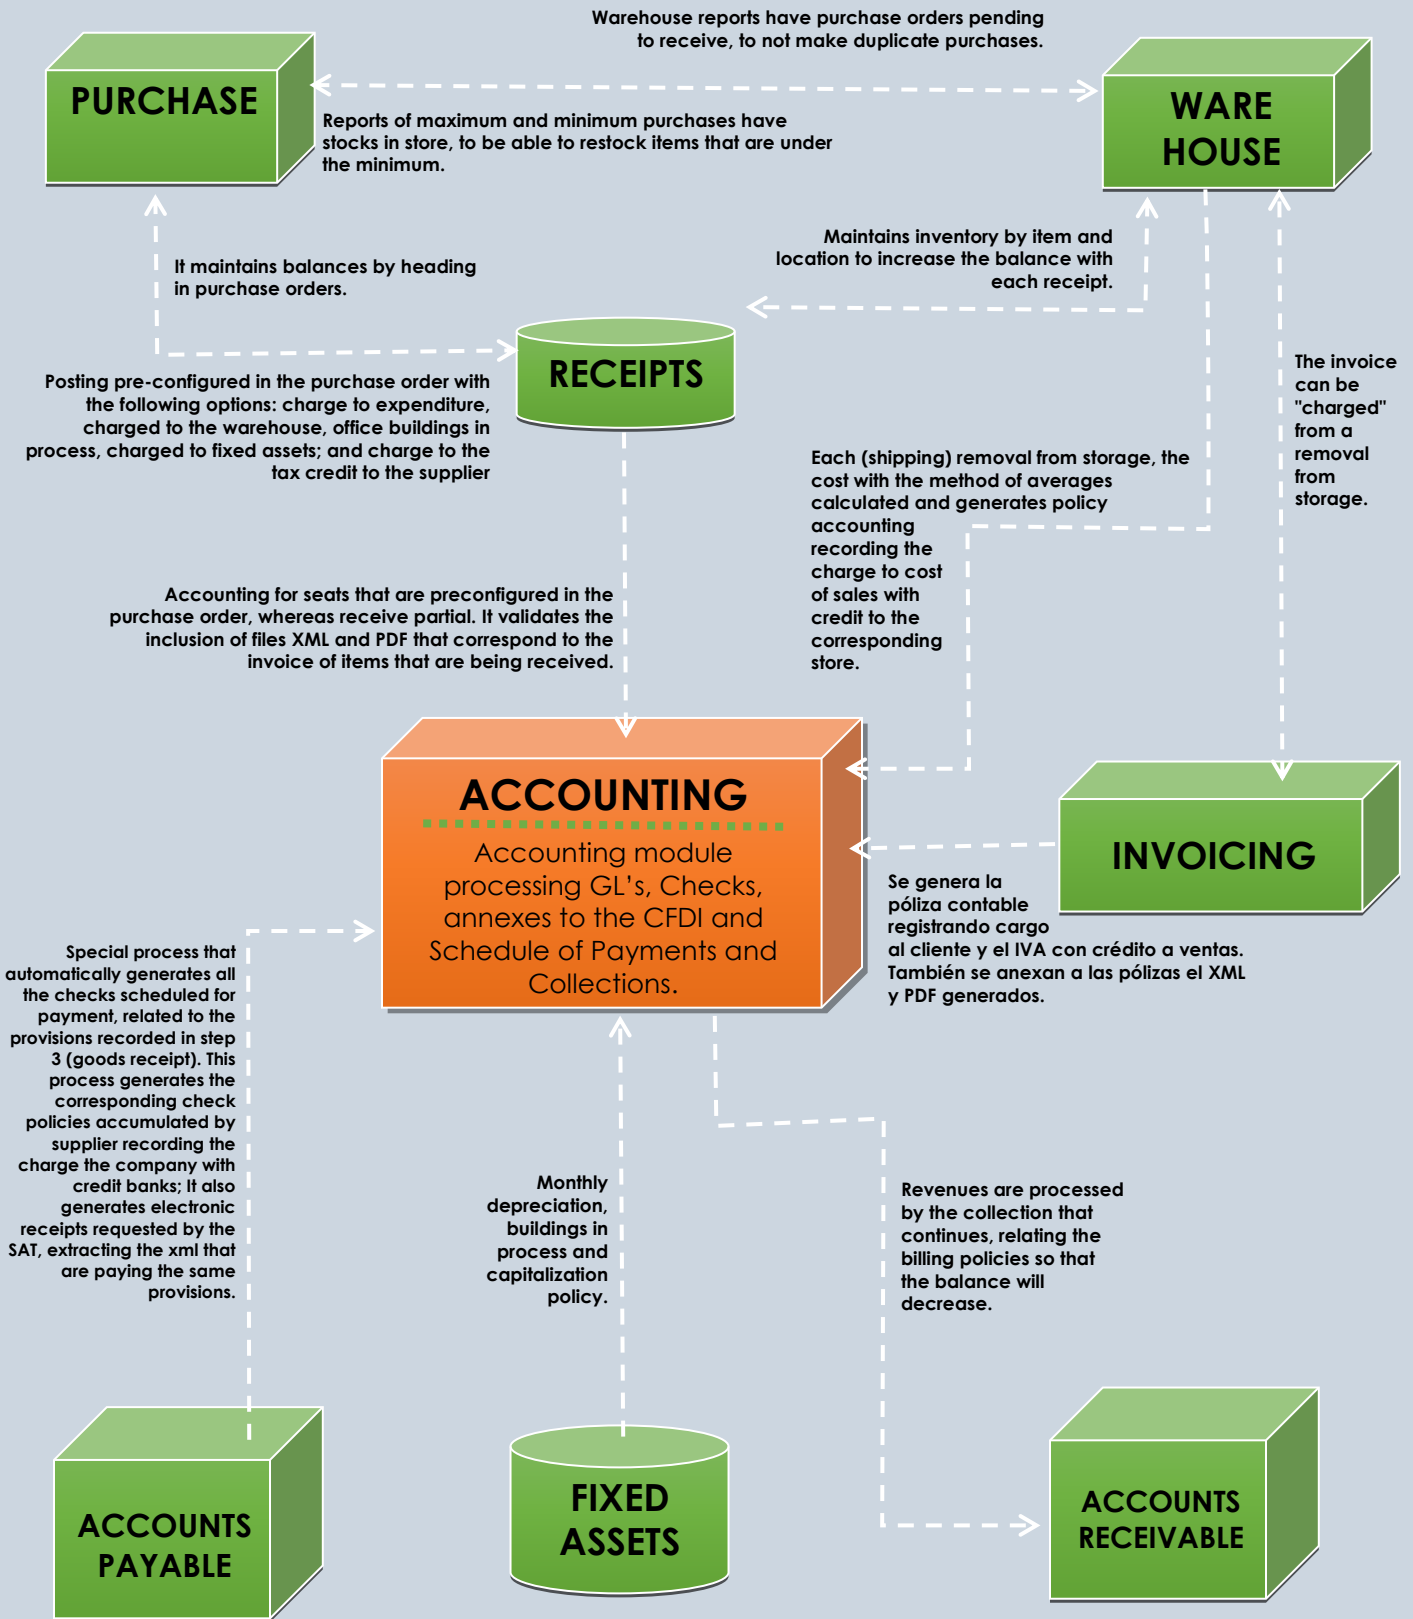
Warehouse reports have purchase orders pending to receive, to not make duplicate purchases.

PURCHASE

WARE HOUSE

Reports of maximum and minimum purchases have stocks in store, to be able to restock items that are under the minimum.

It maintains balances by heading in purchase orders.

Maintains inventory by item and location to increase the balance with each receipt.

RECEIPTS

Posting pre-configured in the purchase order with the following options: charge to expenditure, charged to the warehouse, office buildings in process, charged to fixed assets; and charge to the tax credit to the supplier

The invoice can be "charged" from a removal from storage.

Each (shipping) removal from storage, the cost with the method of averages calculated and generates policy accounting recording the charge to cost of sales with credit to the corresponding store.

Accounting for seats that are preconfigured in the purchase order, whereas receive partial. It validates the inclusion of files XML and PDF that correspond to the invoice of items that are being received.

ACCOUNTING

Accounting module processing GL's, Checks, annexes to the CFDI and Schedule of Payments and Collections.

INVOICING

Se genera la póliza contable registrando cargo al cliente y el IVA con crédito a ventas. También se anexan a las pólizas el XML y PDF generados.

Special process that automatically generates all the checks scheduled for payment, related to the provisions recorded in step 3 (goods receipt). This process generates the corresponding check policies accumulated by supplier recording the charge the company with credit banks; It also generates electronic receipts requested by the SAT, extracting the xml that are paying the same provisions.

Monthly depreciation, buildings in process and capitalization policy.

Revenues are processed by the collection that continues, relating the billing policies so that the balance will decrease.

ACCOUNTS PAYABLE

FIXED ASSETS

ACCOUNTS RECEIVABLE